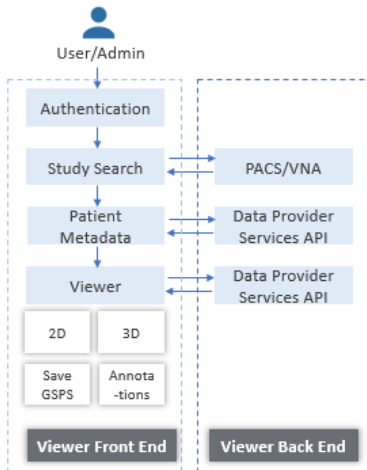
User/Admin

Authentication

Study Search

PACS/VNA

Patient Metadata

Data Provider Services API

Viewer

Data Provider Services API

2D

3D

Save GSPS

Annota -tions

Viewer Front End

Viewer Back End